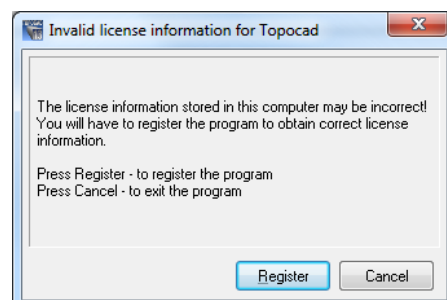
Invalid license information for Topocad

The license information stored in this computer may be incorrect! You will have to register the program to obtain correct license information.

Press Register - to register the program
Press Cancel - to exit the program

Register
Cancel